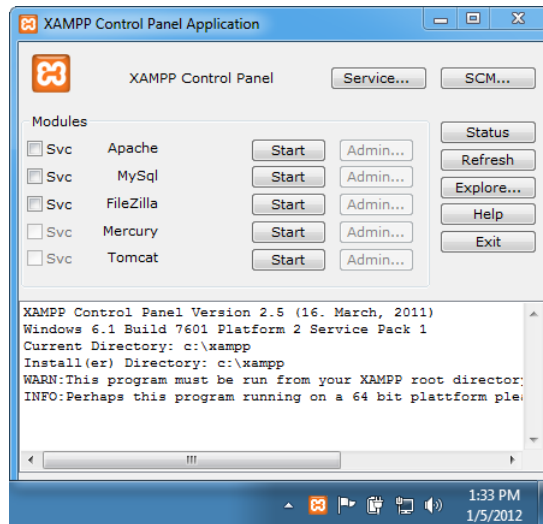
XAMPP Control Panel Application

XAMPP Control Panel

Service...

SCM...

Modules

Svc Apache Start Admin...

Svc MySql Start Admin...

Svc FileZilla Start Admin...

Svc Mercury Start Admin...

Svc Tomcat Start Admin...

Status

Refresh

Explore...

Help

Exit

XAMPP Control Panel Version 2.5 (16. March, 2011)
Windows 6.1 Build 7601 Platform 2 Service Pack 1
Current Directory: c:\xampp
Install(er) Directory: c:\xampp
WARN:This program must be run from your XAMPP root director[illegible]
INFO:Perhaps this program running on a 64 bit plattform ple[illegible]

1:33 PM
1/5/2012